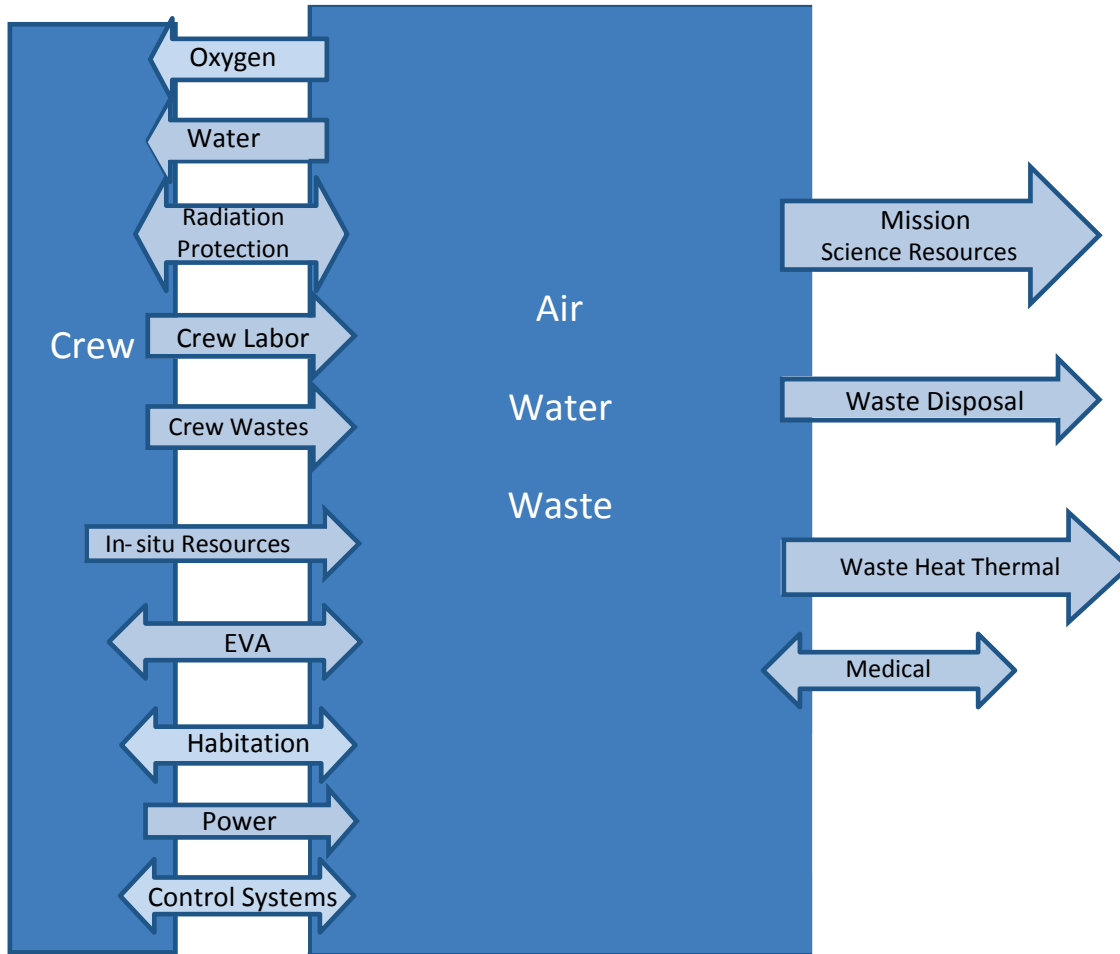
Crew

Oxygen

Water

Radiation Protection

Crew Labor

Crew Wastes

In-situ Resources

EVA

Habitation

Power

Control Systems

Air

Water

Waste

Mission Science Resources

Waste Disposal

Waste Heat Thermal

Medical